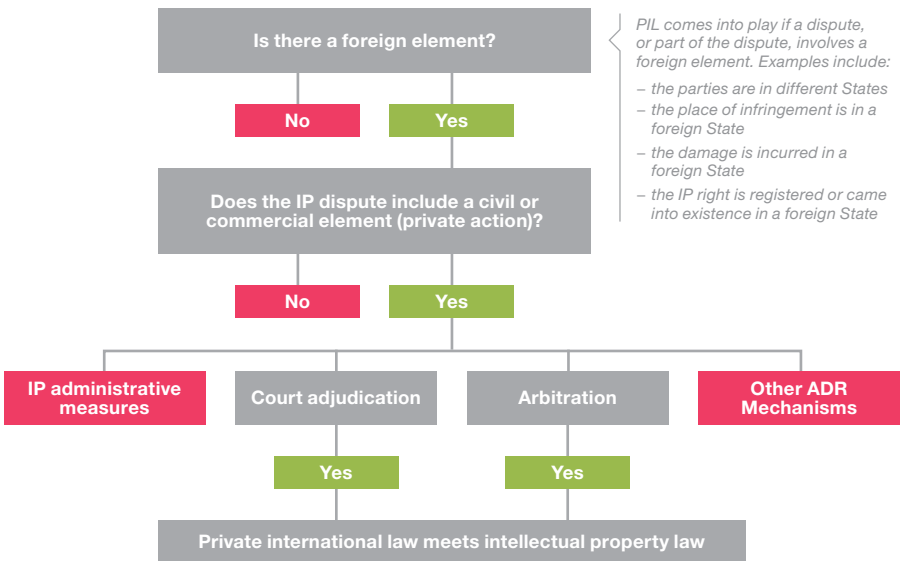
Is there a foreign element?

PIL comes into play if a dispute, or part of the dispute, involves a foreign element. Examples include:
– the parties are in different States
– the place of infringement is in a foreign State
– the damage is incurred in a foreign State
– the IP right is registered or came into existence in a foreign State

No

Yes

Does the IP dispute include a civil or commercial element (private action)?

No

Yes

IP administrative measures

Court adjudication

Arbitration

Other ADR Mechanisms

Yes

Yes

Private international law meets intellectual property law